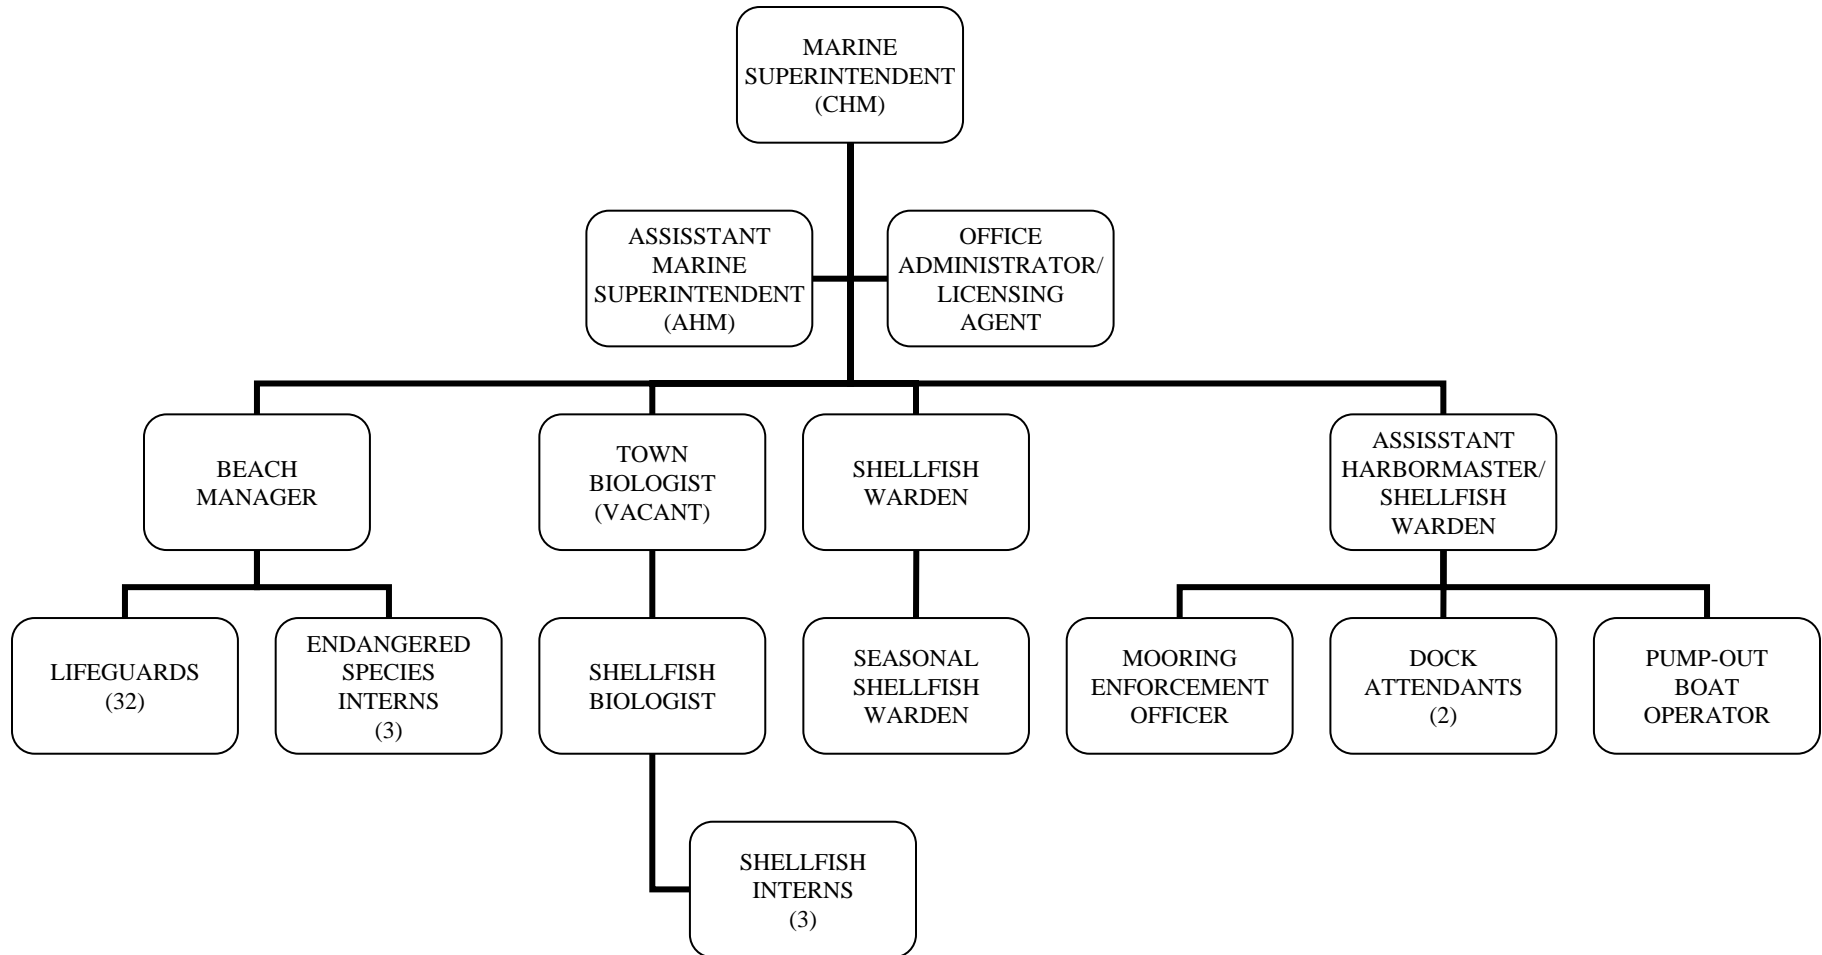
MARINE SUPERINTENDENT (CHM)

ASSISSTANT MARINE SUPERINTENDENT (AHM)

OFFICE ADMINISTRATOR/ LICENSING AGENT

BEACH MANAGER

TOWN BIOLOGIST (VACANT)

SHELLFISH WARDEN

ASSISSTANT HARBORMASTER/ SHELLFISH WARDEN

LIFEGUARDS (32)

ENDANGERED SPECIES INTERNS (3)

SHELLFISH BIOLOGIST

SEASONAL SHELLFISH WARDEN

MOORING ENFORCEMENT OFFICER

DOCK ATTENDANTS (2)

PUMP-OUT BOAT OPERATOR

SHELLFISH INTERNS (3)